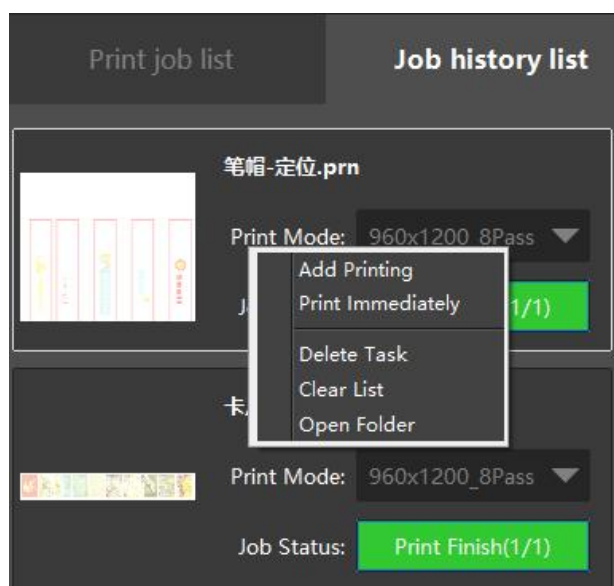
Print job list

Job history list

笔帽-定位.prn

Print Mode: 960x1200_8Pass

J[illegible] 1/1)

Add Printing
Print Immediately
Delete Task
Clear List
Open Folder

卡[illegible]

Print Mode: 960x1200_8Pass

Job Status: Print Finish(1/1)